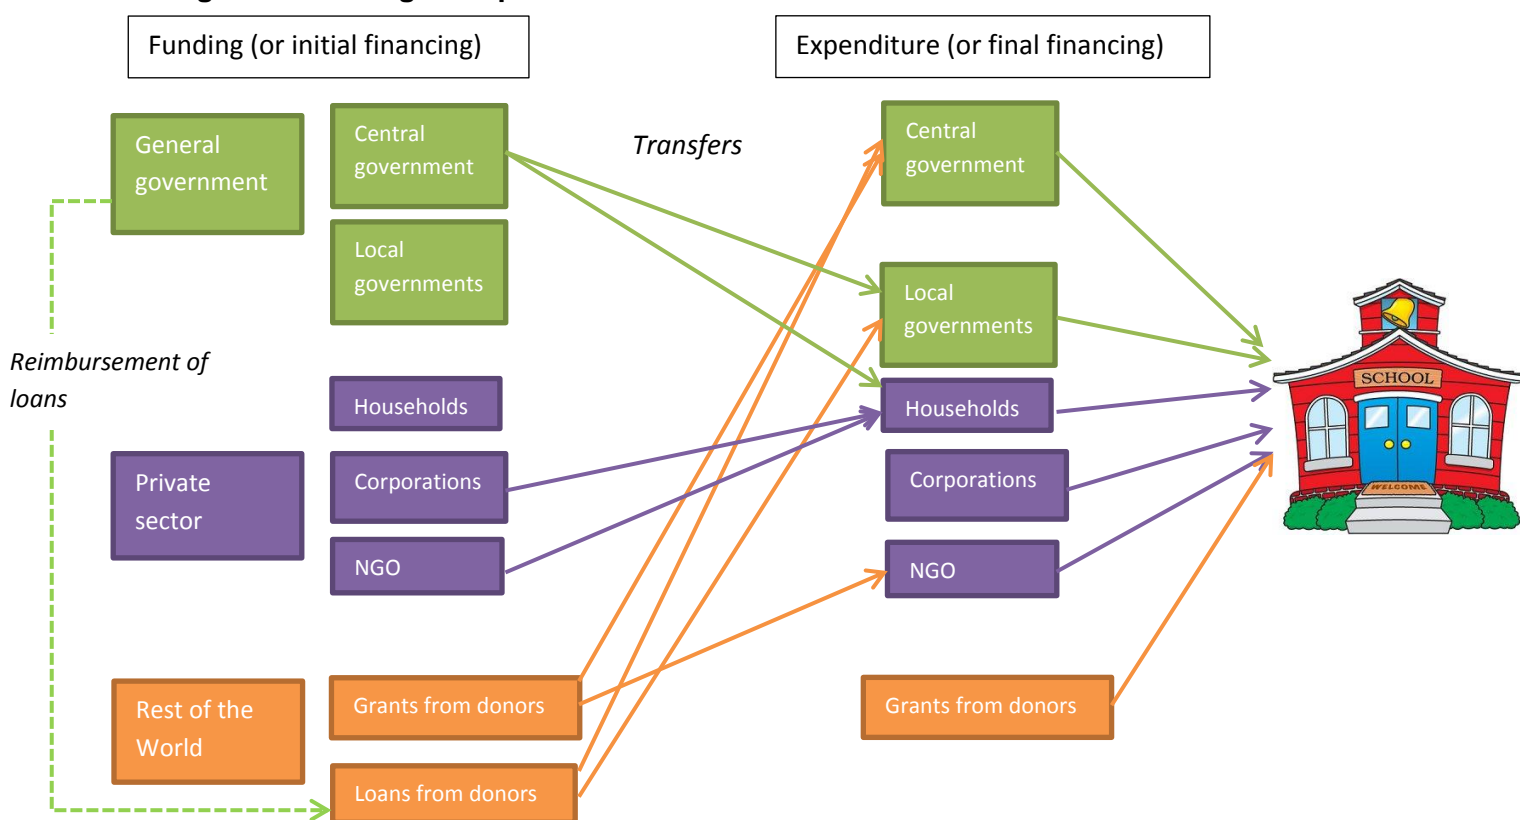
Funding (or initial financing)

Expenditure (or final financing)

General government

Central government

Local governments

Transfers

Central government

Local governments

Reimbursement of loans

Households

Households

Private sector

Corporations

Corporations

NGO

NGO

Rest of the World

Grants from donors

Loans from donors

Grants from donors

SCHOOL

WELCOME